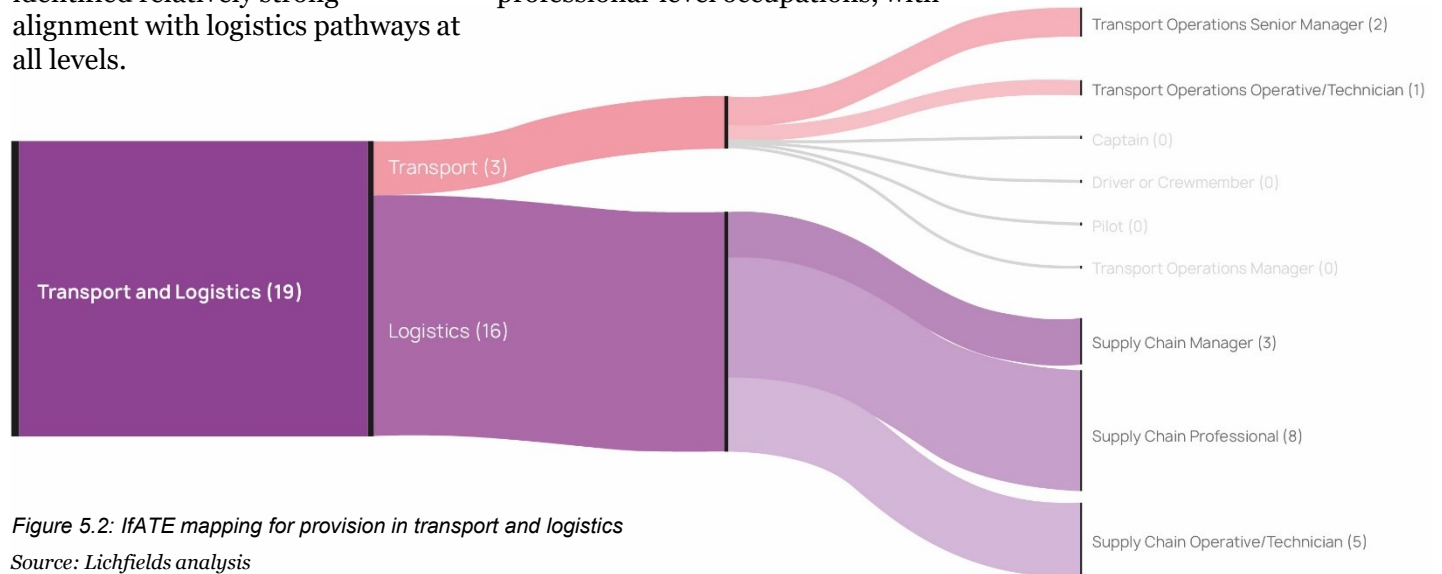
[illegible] alignment with logistics pathways at all levels.

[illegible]

Transport and Logistics (19)

Transport (3)

Logistics (16)

Transport Operations Senior Manager (2)

Transport Operations Operative/Technician (1)

Captain (0)

Driver or Crewmember (0)

Pilot (0)

Transport Operations Manager (0)

Supply Chain Manager (3)

Supply Chain Professional (8)

Supply Chain Operative/Technician (5)

Figure 5.2: IfATE mapping for provision in transport and logistics

Source: Lichfields analysis